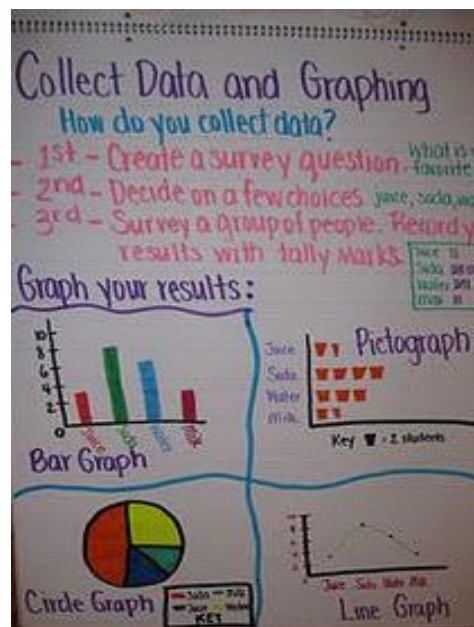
Collect Data and Graphing

How do you collect data?

- 1st - Create a survey question. What is your favorite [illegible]

- 2nd - Decide on a few choices juice, soda, wa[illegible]

- 3rd - Survey a group of people. Record y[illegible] results with tally marks.

| Juice | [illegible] |
|---|---|
| Soda | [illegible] |
| Water | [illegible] |
| Milk | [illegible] |

Graph your results:

10
8
6
4
2
0

Juice Soda Water Milk

Bar Graph

Pictograph

Juice
Soda
Water
Milk

Key = 2 students

Circle Graph

Soda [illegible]
Juice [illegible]
KEY

Juice Soda Water Milk

Line Graph